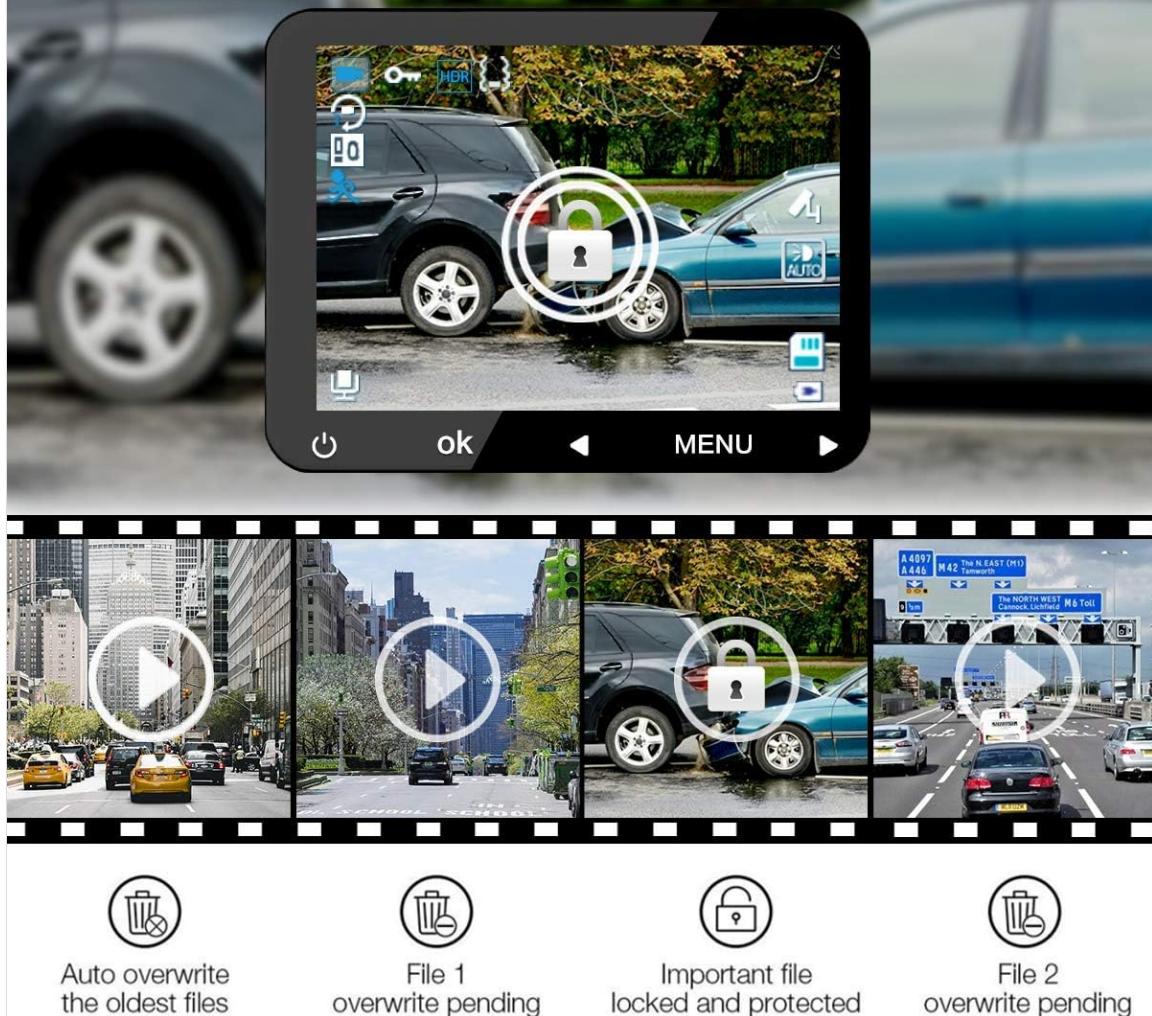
HDR

AUTO

ok

MENU

A 4097
A 446
M42 The N.EAST (M1) Tamworth

The NORTH WEST Cannock, Lichfield M6 Toll

SCHOOL SCHOOL

Auto overwrite the oldest files

File 1 overwrite pending

Important file locked and protected

File 2 overwrite pending